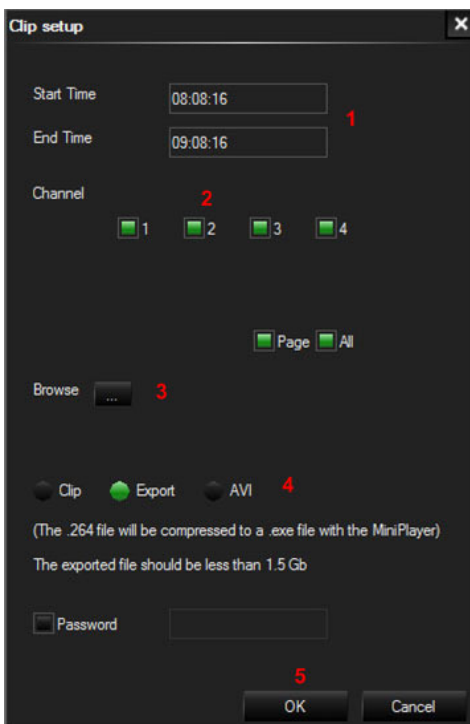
Clip setup

Start Time 08:08:16

End Time 09:08:16

1

Channel

2

1 2 3 4

Page All

Browse ...

3

Clip Export AVI

4

(The .264 file will be compressed to a .exe file with the MiniPlayer)

The exported file should be less than 1.5 Gb

Password

5

OK Cancel